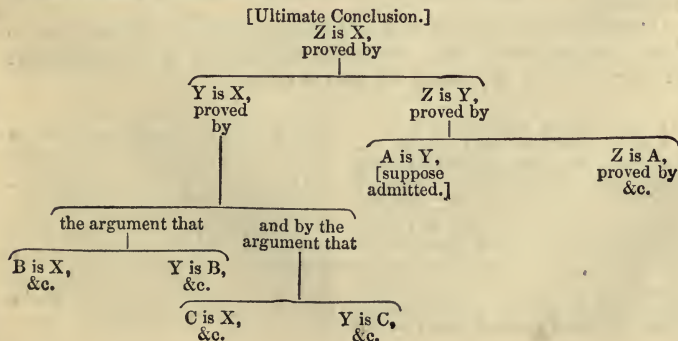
[Ultimate Conclusion.]
Z is X,
proved by

Y is X,
proved
by

Z is Y,
proved by

A is Y,
[suppose
admitted.]

Z is A,
proved by
&c.

the argument that

and by the
argument that

B is X,
&c.

Y is B,
&c.

C is X,
&c.

Y is C,
&c.